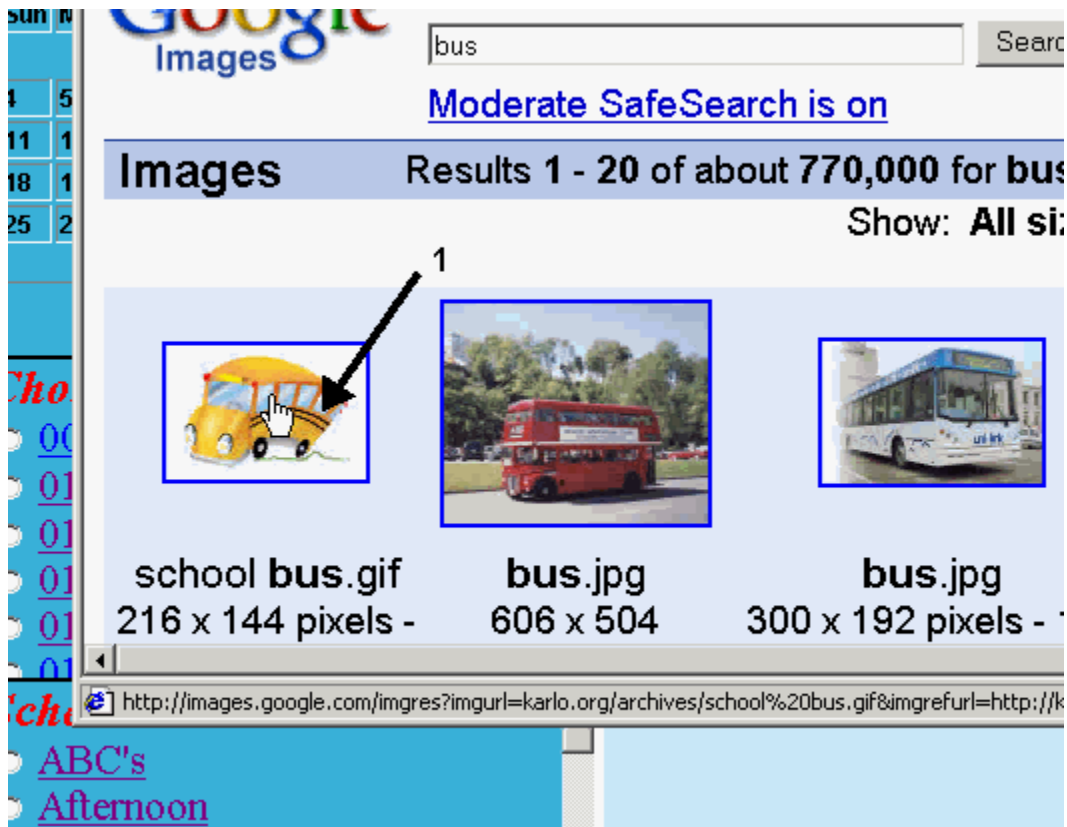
Sun M

4 5
11 1
18 1
25 2

Cho
00
01
01
01
01
01

Scho
ABC's
Afternoon

Google Images

bus

Searc

Moderate SafeSearch is on

Images Results **1 - 20** of about **770,000** for **bus**

Show: **All si**

1

school **bus**.gif
216 x 144 pixels -

**bus**.jpg
606 x 504

**bus**.jpg
300 x 192 pixels -

http://images.google.com/imgres?imgurl=karlo.org/archives/school%20bus.gif&imgrefurl=http://k